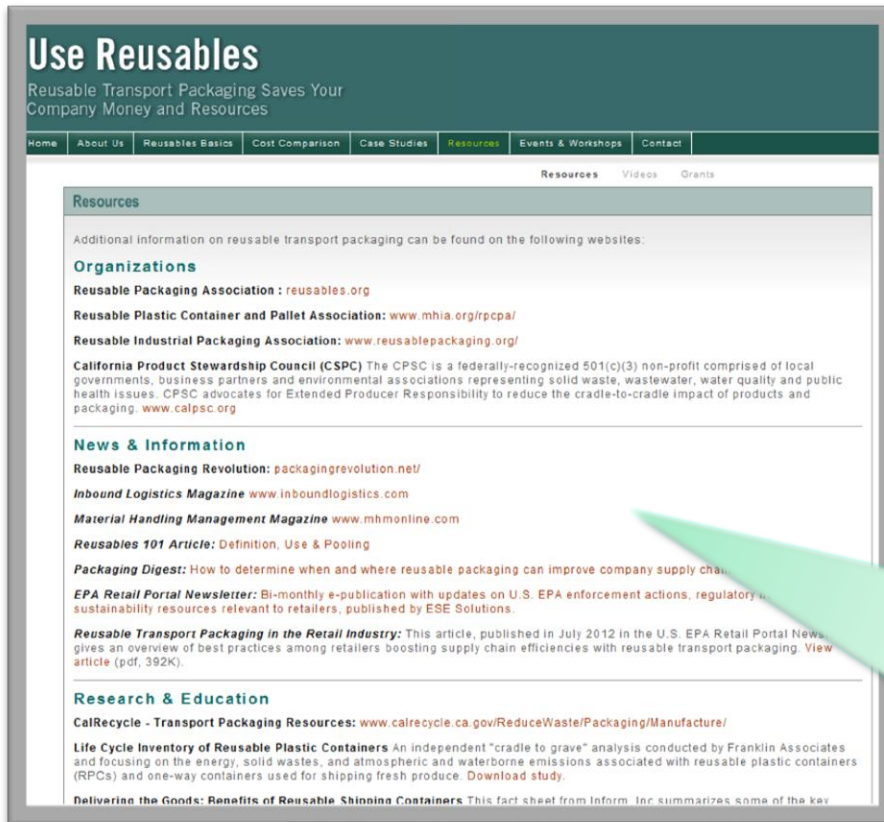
Use Reusables

Reusable Transport Packaging Saves Your Company Money and Resources

Home | About Us | Reusables Basics | Cost Comparison | Case Studies | Resources | Events & Workshops | Contact

Resources   Videos   Grants

Resources

Additional information on reusable transport packaging can be found on the following websites:

Organizations

Reusable Packaging Association : reusables.org

Reusable Plastic Container and Pallet Association: www.mhia.org/rpcpa/

Reusable Industrial Packaging Association: www.reusablepackaging.org/

California Product Stewardship Council (CSPC) The CPSC is a federally-recognized 501(c)(3) non-profit comprised of local governments, business partners and environmental associations representing solid waste, wastewater, water quality and public health issues. CPSC advocates for Extended Producer Responsibility to reduce the cradle-to-cradle impact of products and packaging. www.calpsc.org

News & Information

Reusable Packaging Revolution: packagingrevolution.net/

Inbound Logistics Magazine www.inboundlogistics.com

Material Handling Management Magazine www.mhmonline.com

Reusables 101 Article: Definition, Use & Pooling

Packaging Digest: How to determine when and where reusable packaging can improve company supply cha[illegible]

EPA Retail Portal Newsletter: Bi-monthly e-publication with updates on U.S. EPA enforcement actions, regulatory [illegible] sustainability resources relevant to retailers, published by ESE Solutions.

Reusable Transport Packaging in the Retail Industry: This article, published in July 2012 in the U.S. EPA Retail Portal News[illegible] gives an overview of best practices among retailers boosting supply chain efficiencies with reusable transport packaging. View article (pdf, 392K).

Research & Education

CalRecycle - Transport Packaging Resources: www.calrecycle.ca.gov/ReduceWaste/Packaging/Manufacture/

Life Cycle Inventory of Reusable Plastic Containers An independent "cradle to grave" analysis conducted by Franklin Associates and focusing on the energy, solid wastes, and atmospheric and waterborne emissions associated with reusable plastic containers (RPCs) and one-way containers used for shipping fresh produce. Download study.

Delivering the Goods: Benefits of Reusable Shipping Containers This fact sheet from Inform, Inc summarizes some of the key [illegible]